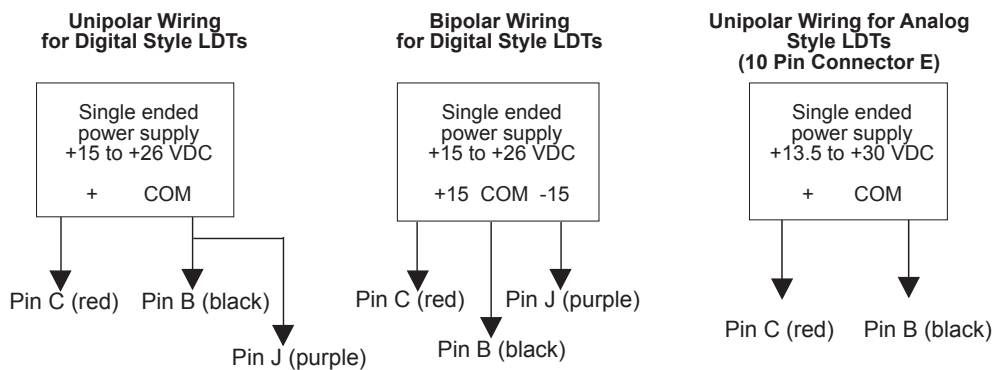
Unipolar Wiring for Digital Style LDTs

Single ended power supply +15 to +26 VDC

+ COM

Pin C (red) Pin B (black)

Pin J (purple)

Bipolar Wiring for Digital Style LDTs

Single ended power supply +15 to +26 VDC

+15 COM -15

Pin C (red) Pin J (purple)

Pin B (black)

Unipolar Wiring for Analog Style LDTs (10 Pin Connector E)

Single ended power supply +13.5 to +30 VDC

+ COM

Pin C (red) Pin B (black)